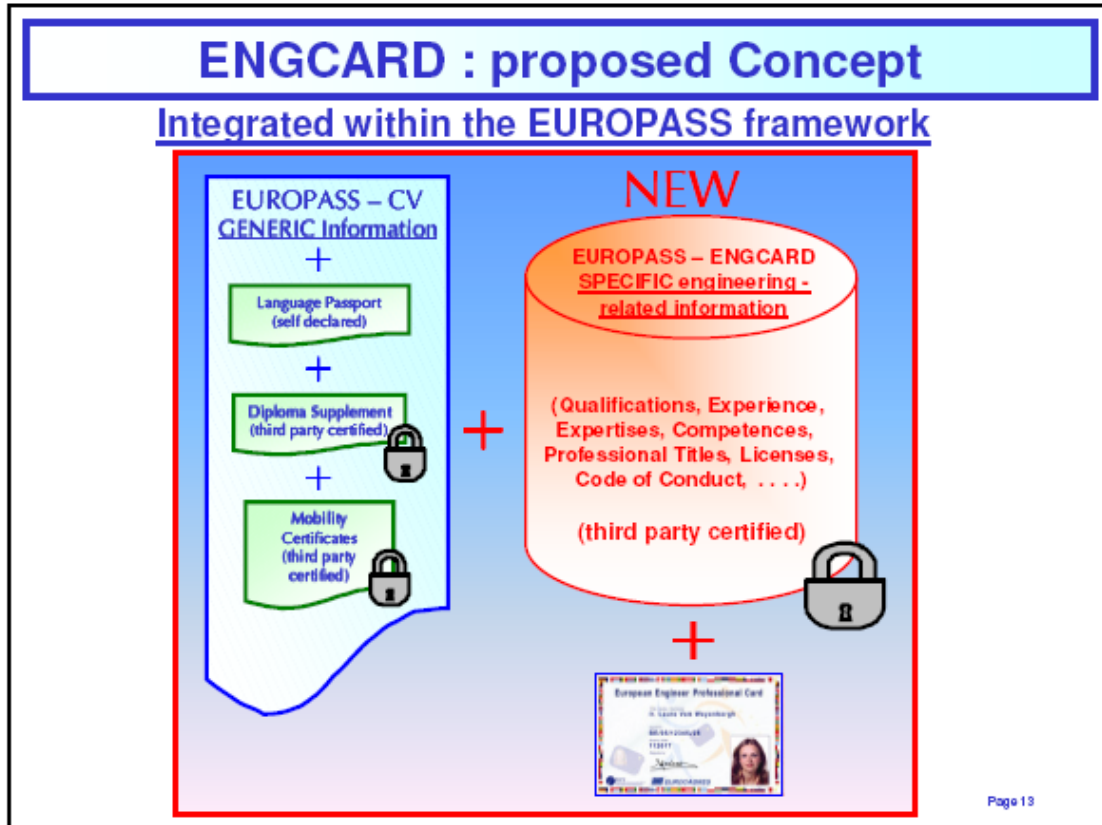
ENGCARD : proposed Concept

Integrated within the EUROPASS framework

EUROPASS – CV
GENERIC Information

+

Language Passport (self declared)

+

Diploma Supplement (third party certified)

+

Mobility Certificates (third party certified)

+

NEW

EUROPASS – ENGCARD
SPECIFIC engineering - related information

(Qualifications, Experience, Expertises, Competences, Professional Titles, Licenses, Code of Conduct, . . . .)

(third party certified)

+

European Engineer Professional Card

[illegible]

EUROCARDS

Page 13